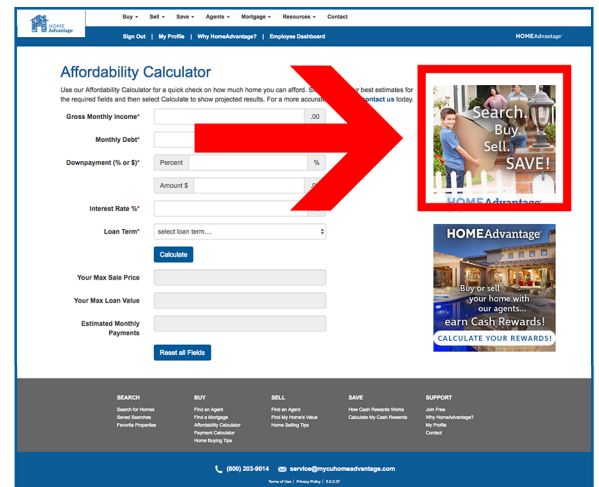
HOME Advantage

Buy ▾ Sell ▾ Save ▾ Agents ▾ Mortgage ▾ Resources ▾ Contact

Sign Out | My Profile | Why HomeAdvantage? | Employee Dashboard

HOMEAdvantage

Affordability Calculator

Use our Affordability Calculator for a quick check on how much home you can afford. S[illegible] r best estimates for the required fields and then select Calculate to show projected results. For a more accura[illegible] contact us today.

Gross Monthly Income* .00

Monthly Debt*

Downpayment (% or $)* Percent %

Amount $

Interest Rate %*

Loan Term* select loan term....

Calculate

Your Max Sale Price

Your Max Loan Value

Estimated Monthly Payments

Reset all Fields

Search. Buy. Sell. SAVE!

HOME Advantage

HOMEAdvantage

Buy or sell your home with our agents... earn Cash Rewards!

CALCULATE YOUR REWARDS!

SEARCH
Search for Homes
Saved Searches
Favorite Properties

BUY
Find an Agent
Find a Mortgage
Affordability Calculator
Payment Calculator
Home Buying Tips

SELL
Find an Agent
Find My Home's Value
Home Selling Tips

SAVE
How Cash Rewards Works
Calculate My Cash Rewards

SUPPORT
Join Free
Why HomeAdvantage?
My Profile
Contact

(800) 203-9014 service@mycuhomeadvantage.com

Terms of Use | Privacy Policy | 2.0.2.37